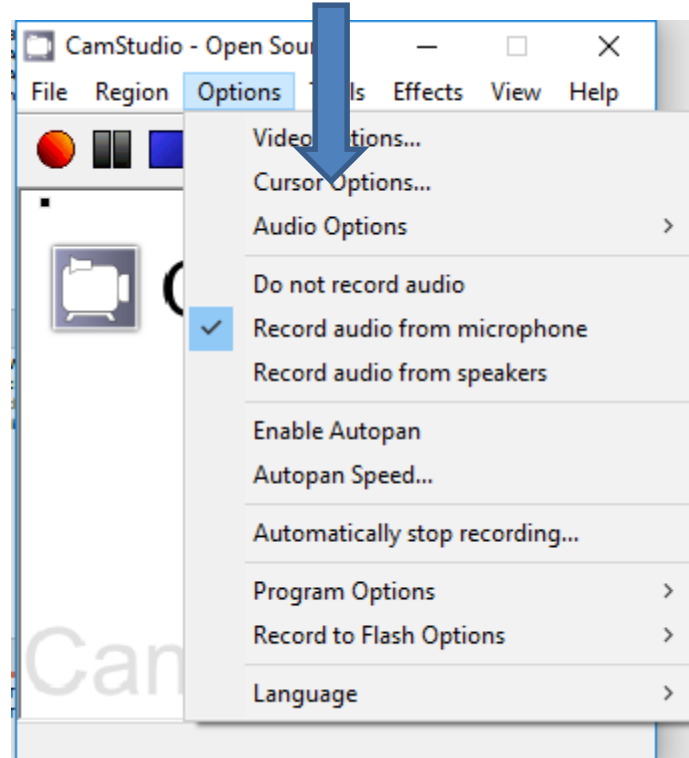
CamStudio - Open Sou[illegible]

File Region Options T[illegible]ls Effects View Help

Video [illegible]tions...
Cursor Options...
Audio Options
Do not record audio
Record audio from microphone
Record audio from speakers
Enable Autopan
Autopan Speed...
Automatically stop recording...
Program Options
Record to Flash Options
Language

C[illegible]

Cam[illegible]